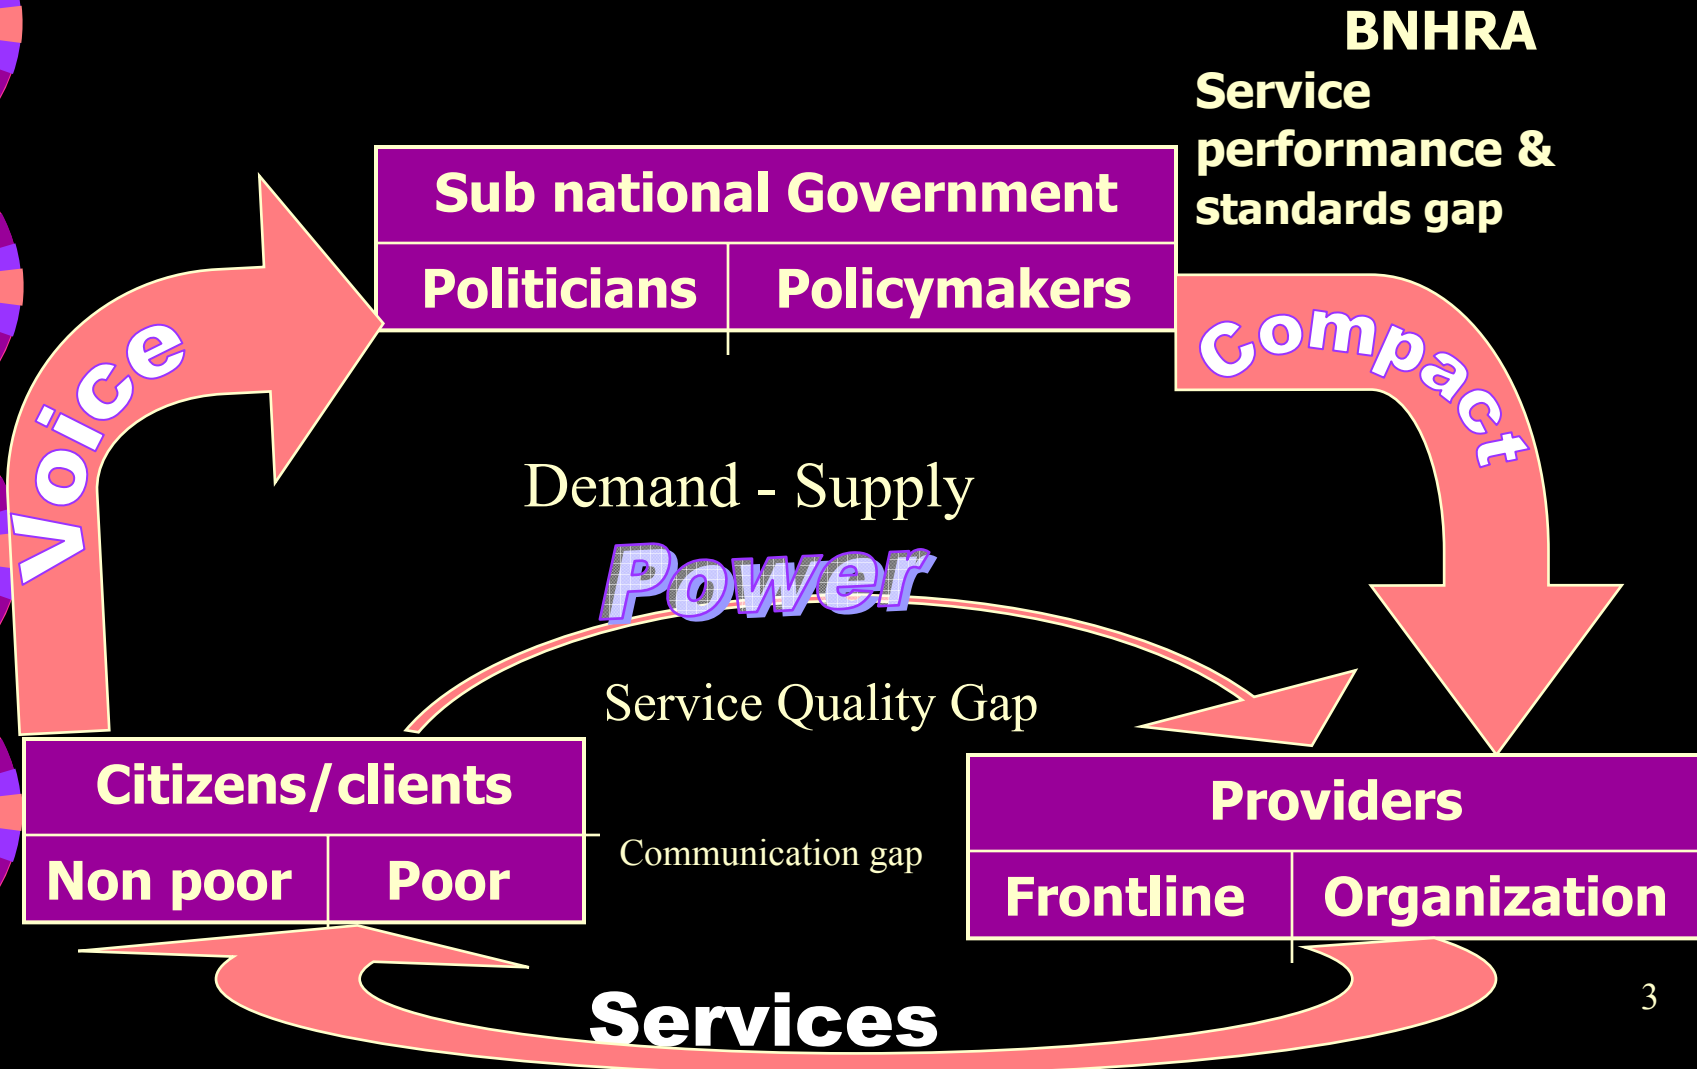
BNHRA

Service performance & standards gap

Sub national Government

| Politicians | Policymakers |
|---|---|

Voice

Compact

Demand - Supply

Power

Service Quality Gap

Citizens/clients

| Non poor | Poor |
|---|---|

Communication gap

Providers

| Frontline | Organization |
|---|---|

Services

3